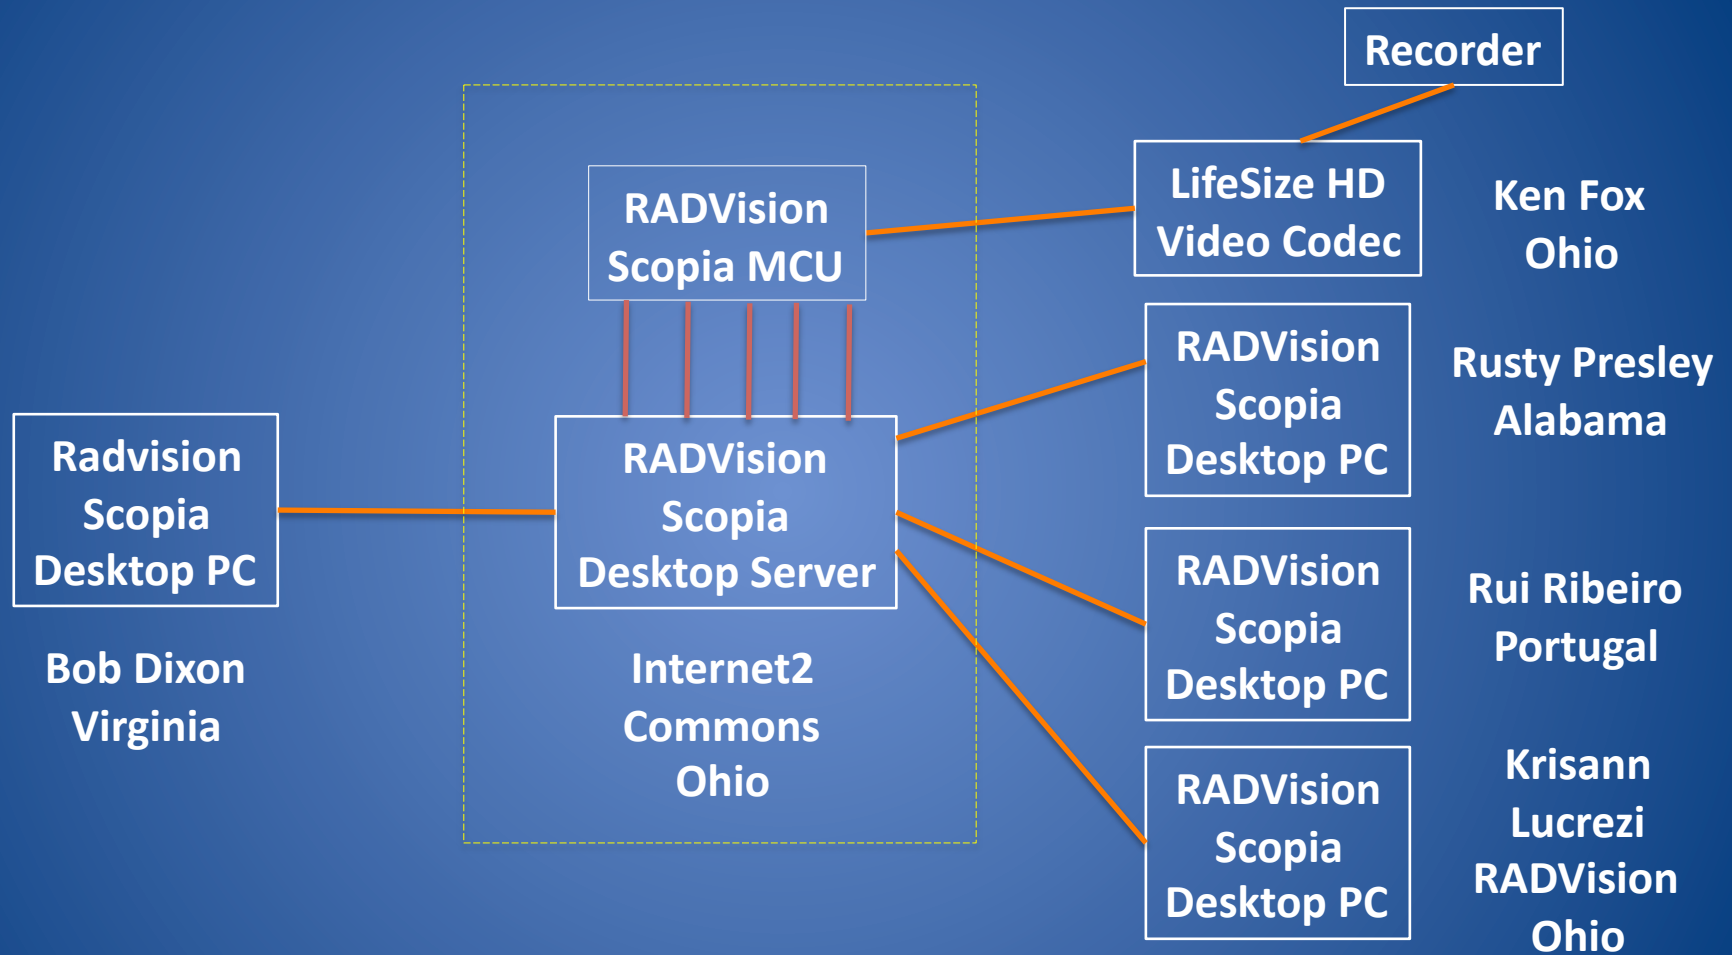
Recorder

RADVision Scopia MCU

LifeSize HD Video Codec

Ken Fox Ohio

RADVision Scopia Desktop PC

Rusty Presley Alabama

Radvision Scopia Desktop PC

RADVision Scopia Desktop Server

Bob Dixon Virginia

Internet2 Commons Ohio

RADVision Scopia Desktop PC

Rui Ribeiro Portugal

RADVision Scopia Desktop PC

Krisann Lucrezi RADVision Ohio